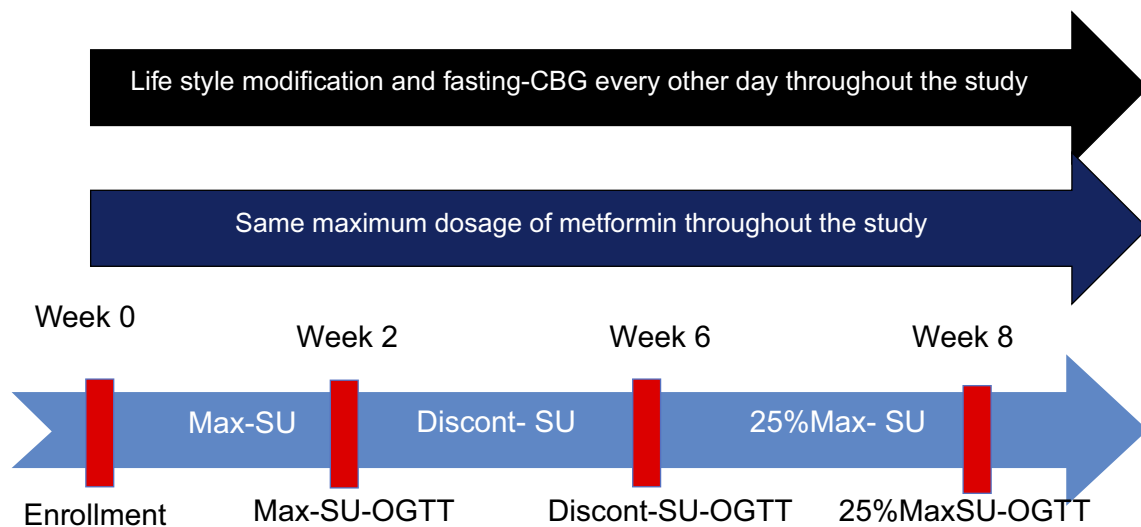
Life style modification and fasting-CBG every other day throughout the study

Same maximum dosage of metformin throughout the study

Week 0

Week 2

Week 6

Week 8

Max-SU

Discont- SU

25%Max- SU

Enrollment

Max-SU-OGTT

Discont-SU-OGTT

25%MaxSU-OGTT